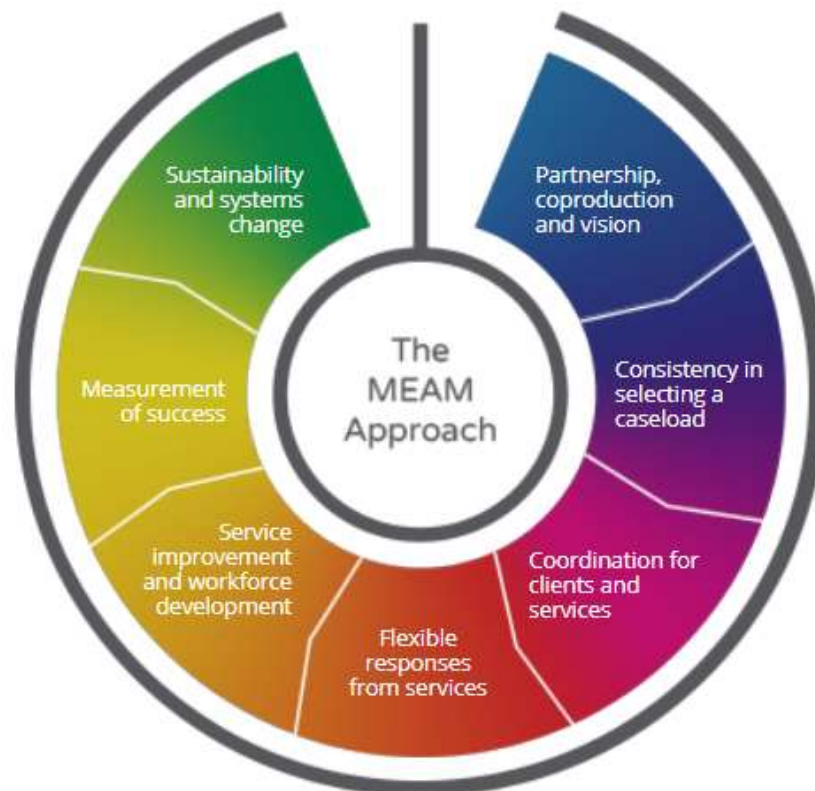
The MEAM Approach

Partnership, coproduction and vision

Consistency in selecting a caseload

Coordination for clients and services

Flexible responses from services

Service improvement and workforce development

Measurement of success

Sustainability and systems change